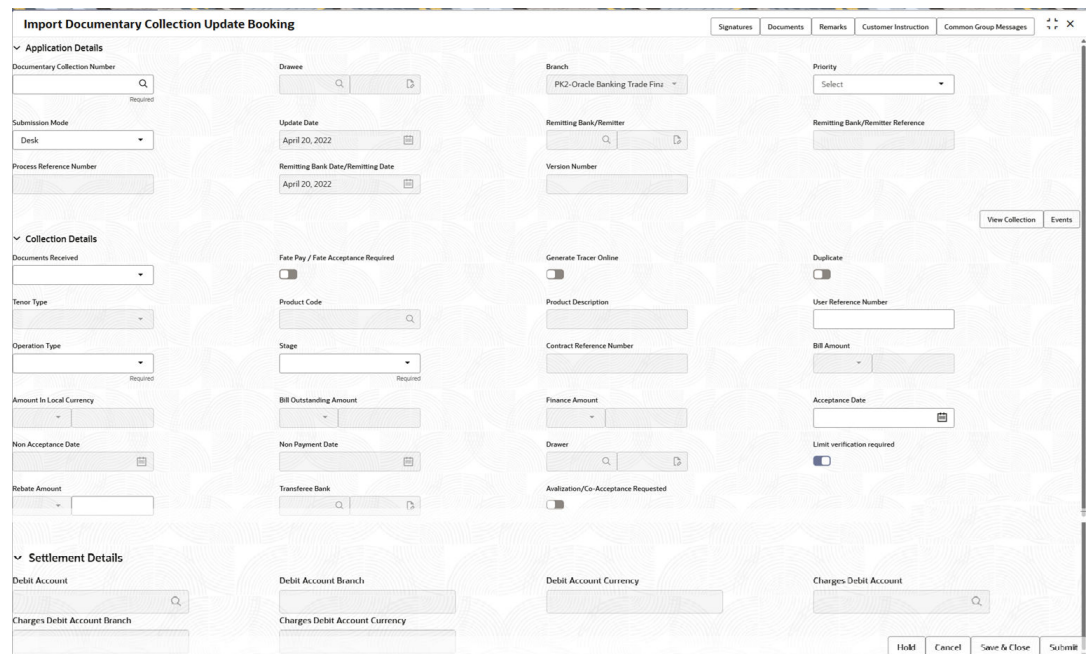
Import Documentary Collection Update Booking

Signatures Documents Remarks Customer Instruction Common Group Messages

Application Details

Documentary Collection Number
Required

Drawee

Branch
PK2-Oracle Banking Trade Fina

Priority
Select

Submission Mode
Desk

Update Date
April 20, 2022

Remitting Bank/Remitter

Remitting Bank/Remitter Reference

Process Reference Number

Remitting Bank Date/Remitting Date
April 20, 2022

Version Number

View Collection Events

Collection Details

Documents Received

Fate Pay / Fate Acceptance Required

Generate Tracer Online

Duplicate

Tenor Type

Product Code

Product Description

User Reference Number

Operation Type
Required

Stage
Required

Contract Reference Number

Bill Amount

Amount In Local Currency

Bill Outstanding Amount

Finance Amount

Acceptance Date

Non Acceptance Date

Non Payment Date

Drawer

Limit verification required

Rebate Amount

Transferee Bank

Avalization/Co-Acceptance Requested

Settlement Details

Debit Account

Debit Account Branch

Debit Account Currency

Charges Debit Account

Charges Debit Account Branch

Charges Debit Account Currency

Hold Cancel Save & Close Submit